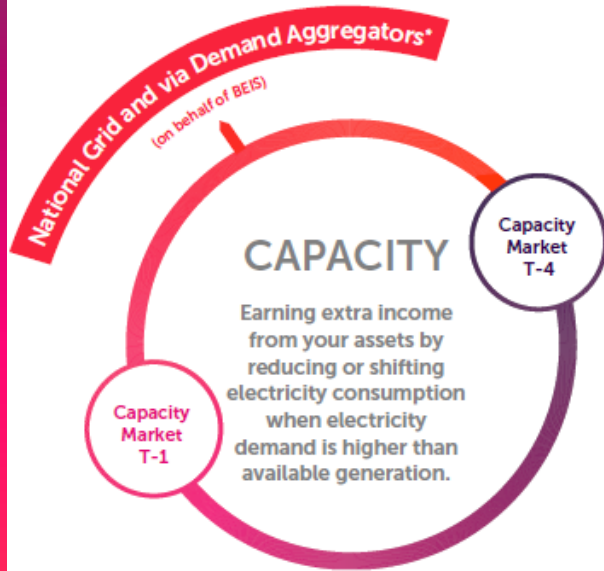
National Grid and via Demand Aggregators*

(on behalf of BEIS)

CAPACITY

Earning extra income from your assets by reducing or shifting electricity consumption when electricity demand is higher than available generation.

Capacity Market T-4

Capacity Market T-1